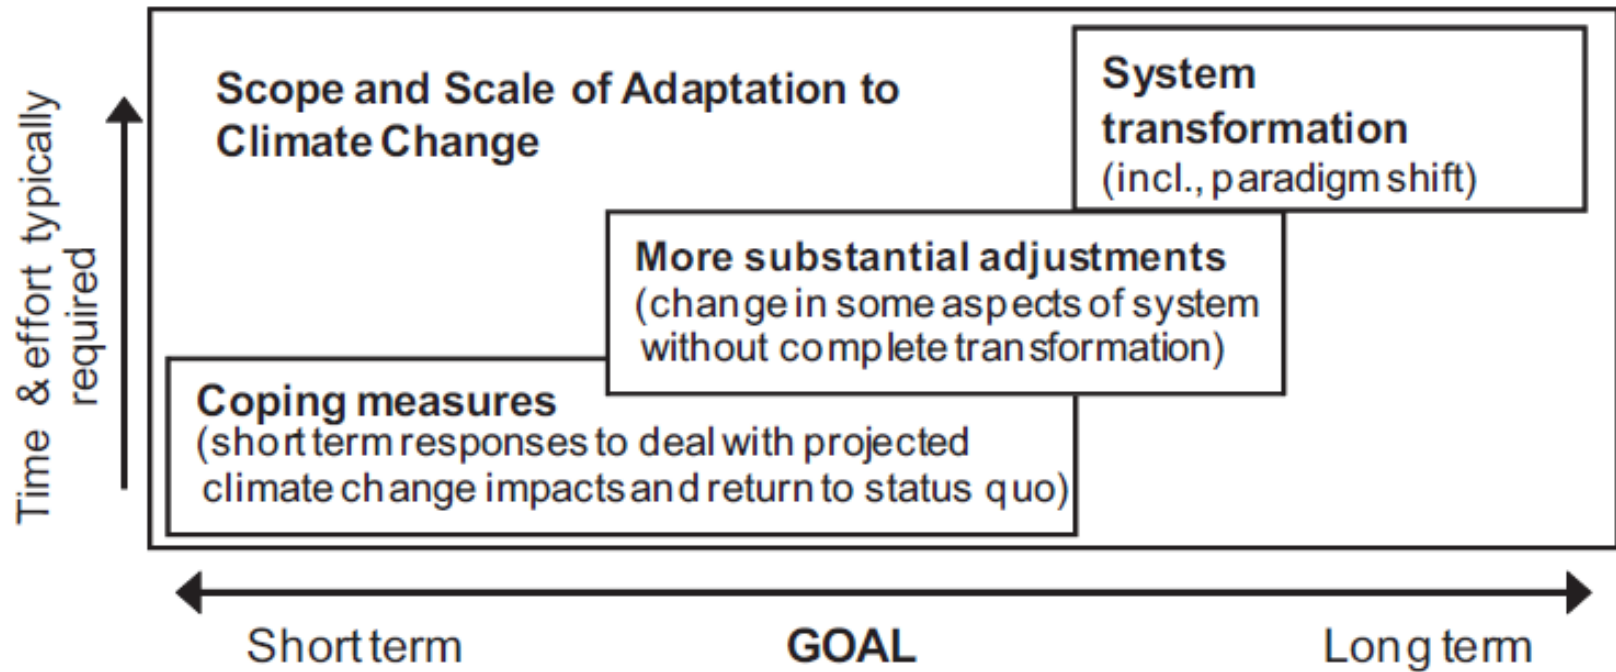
Time & effort typically required

Scope and Scale of Adaptation to Climate Change

System transformation
(incl., paradigm shift)

More substantial adjustments
(change in some aspects of system without complete transformation)

Coping measures
(short term responses to deal with projected climate change impacts and return to status quo)

Short term
GOAL
Long term